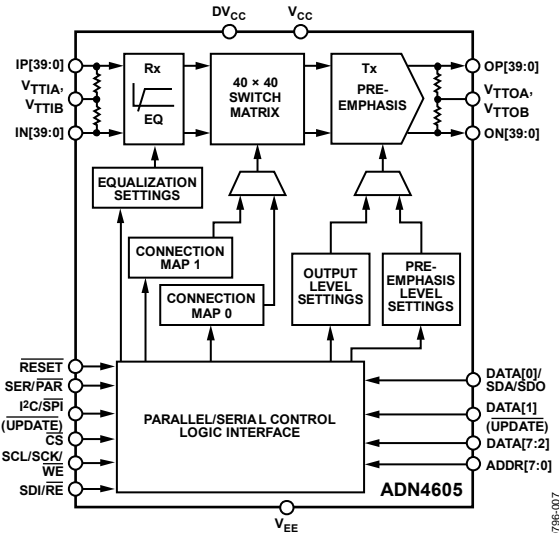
$DV_{CC}$ $V_{CC}$

IP[39:0]
$V_{TTIA}$, $V_{TTIB}$
IN[39:0]

Rx
EQ

40 × 40 SWITCH MATRIX

Tx PRE-EMPHASIS

OP[39:0]
$V_{TTOA}$, $V_{TTOB}$
ON[39:0]

EQUALIZATION SETTINGS

CONNECTION MAP 1

CONNECTION MAP 0

OUTPUT LEVEL SETTINGS

PRE-EMPHASIS LEVEL SETTINGS

$\overline{\text{RESET}}$
SER/$\overline{\text{PAR}}$
I²C/$\overline{\text{SPI}}$
($\overline{\text{UPDATE}}$)
$\overline{\text{CS}}$
SCL/SCK/$\overline{\text{WE}}$
SDI/$\overline{\text{RE}}$

PARALLEL/SERIAL CONTROL LOGIC INTERFACE

DATA[0]/SDA/SDO
DATA[1]
($\overline{\text{UPDATE}}$)
DATA[7:2]
ADDR[7:0]

ADN4605

$V_{EE}$

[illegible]796-007